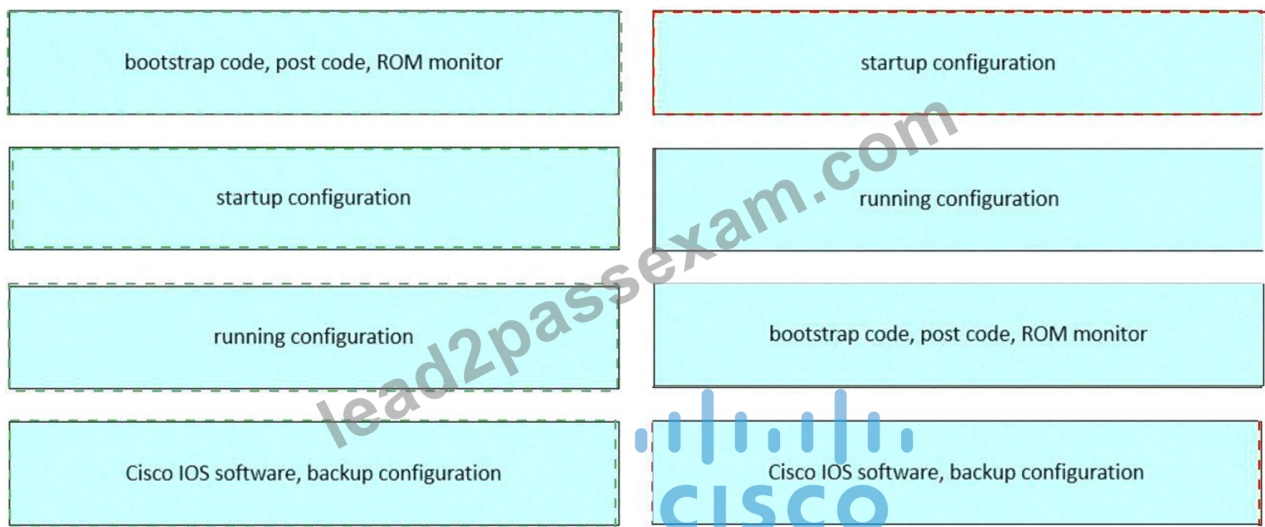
bootstrap code, post code, ROM monitor

startup configuration

running configuration

Cisco IOS software, backup configuration

startup configuration

running configuration

bootstrap code, post code, ROM monitor

Cisco IOS software, backup configuration

lead2passexam.com

CISCO